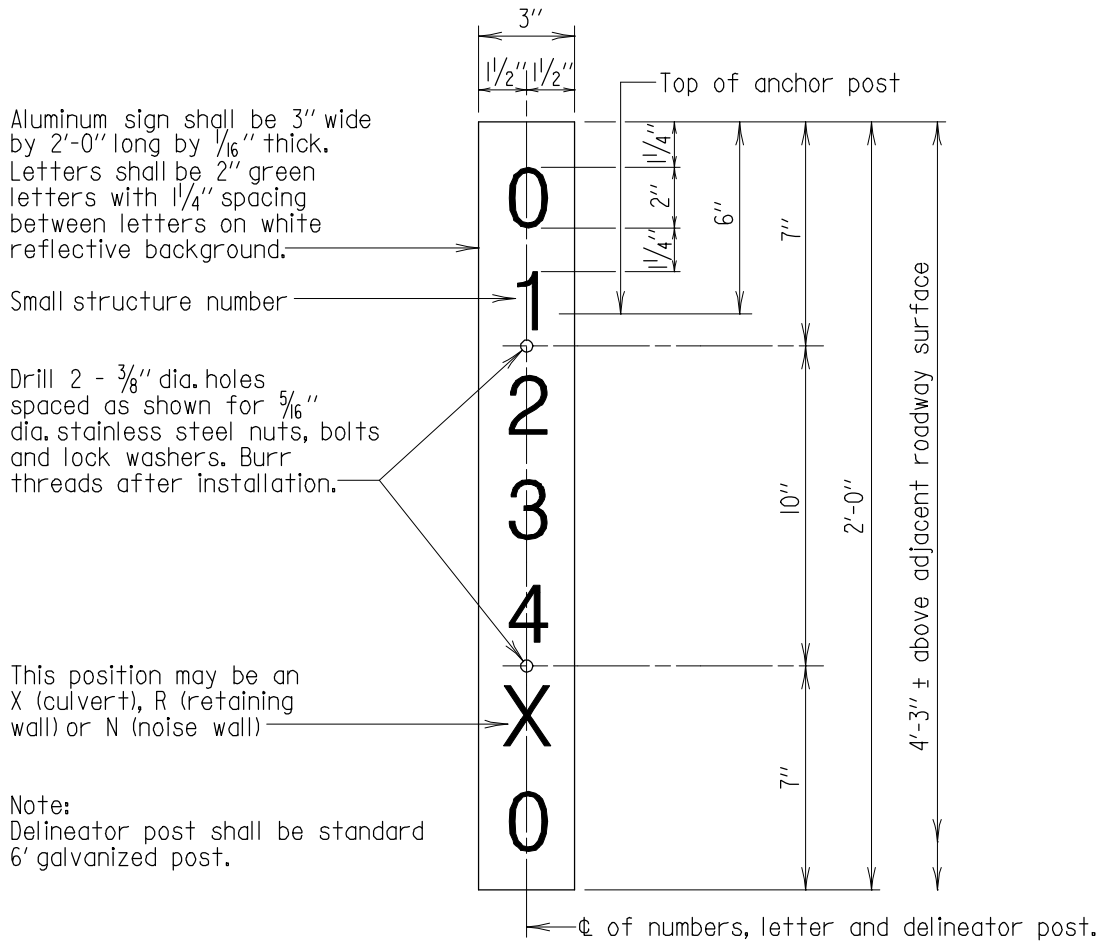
3″

$1\frac{1}{2}$″ $1\frac{1}{2}$″

Top of anchor post

Aluminum sign shall be 3″ wide by 2′-0″ long by $\frac{1}{16}$″ thick. Letters shall be 2″ green letters with $1\frac{1}{4}$″ spacing between letters on white reflective background.

Small structure number

Drill 2 - $\frac{3}{8}$″ dia. holes spaced as shown for $\frac{5}{16}$″ dia. stainless steel nuts, bolts and lock washers. Burr threads after installation.

This position may be an X (culvert), R (retaining wall) or N (noise wall)

Note:
Delineator post shall be standard 6′ galvanized post.

0
1
2
3
4
X
0

$1\frac{1}{4}$″
2″
$1\frac{1}{4}$″
6″
7″
10″
7″
2′-0″
4′-3″ ± above adjacent roadway surface

℄ of numbers, letter and delineator post.